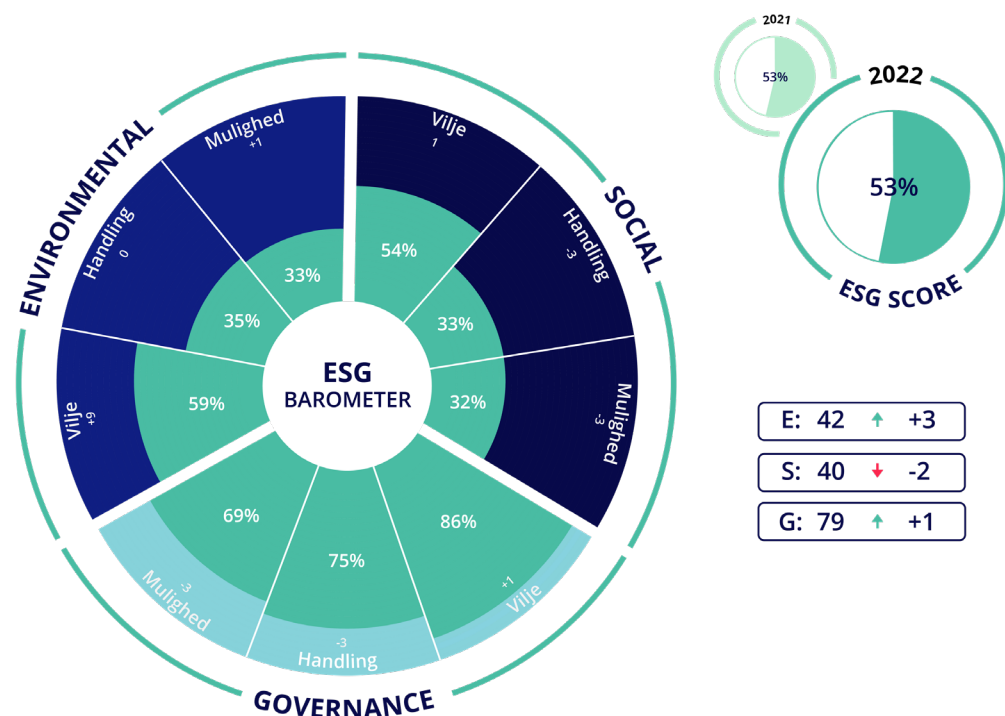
ENVIRONMENTAL

Mulighed
+1

Handling
0

Vilje
+9

33%

35%

59%

SOCIAL

Vilje
1

Handling
-3

Mulighed
-3

54%

33%

32%

ESG
BAROMETER

GOVERNANCE

69%

75%

86%

-3
Mulighed

-3
Handling

+1
Vilje

2021
53%

2022
53%
ESG SCORE

E: 42 +3
S: 40 -2
G: 79 +1